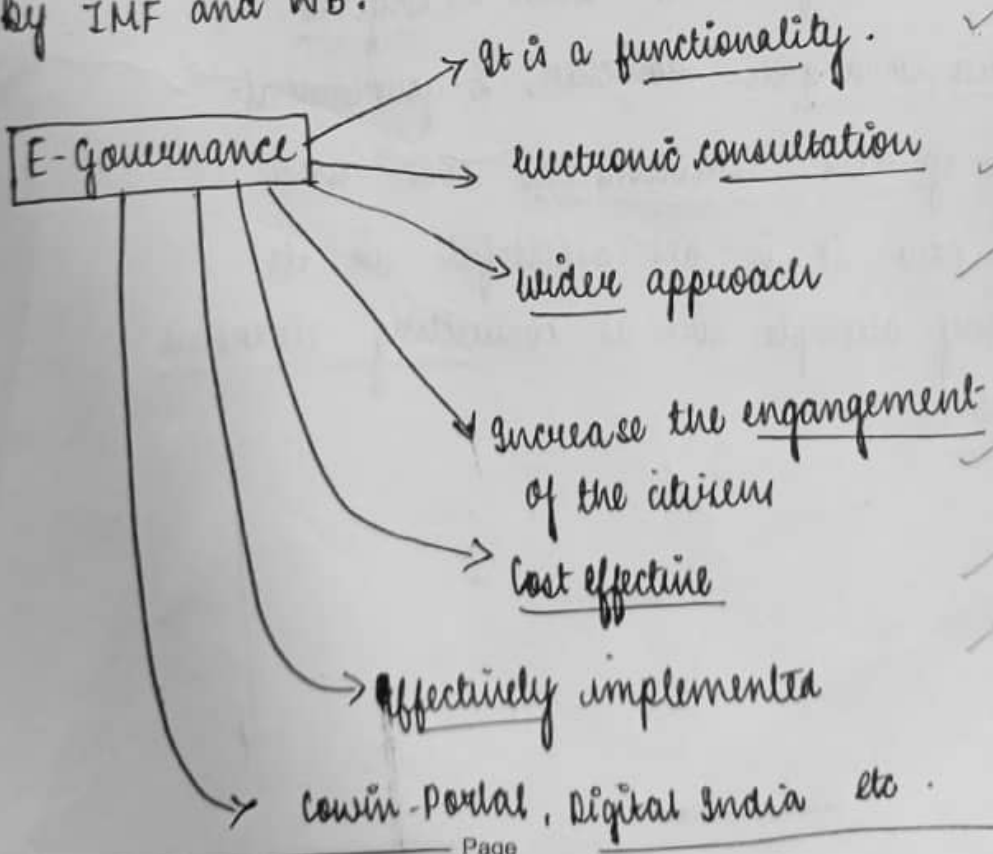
by IMF and WB.

E-Governance

It is a functionality.

electronic consultation

wider approach

Increase the engangement of the citizens

Cost effective

Effectively implementea

Cowin-Portal, Digital India etc.

Page